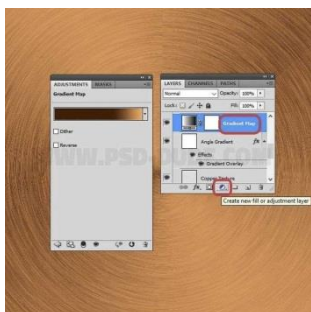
ADJUSTMENTS MASKS

Gradient Map

Dither

Reverse

LAYERS CHANNELS PATHS

Normal

Opacity: 100%

Lock:

Fill: 100%

Gradient Map

Angle Gradient

Effects

Gradient Overlay

Copper Texture

Create new fill or adjustment layer

WWW.PSD-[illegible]